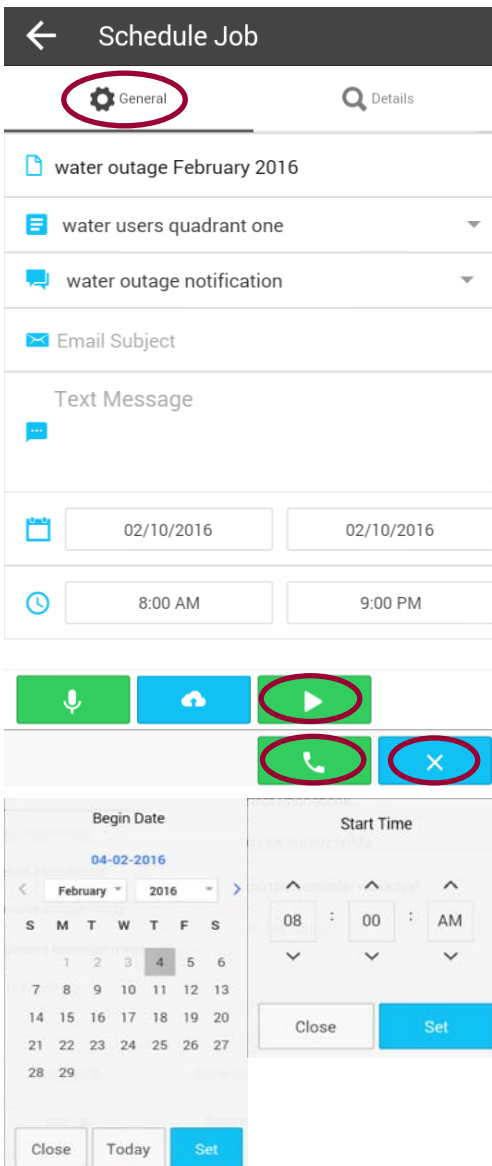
Schedule Job

General

Details

water outage February 2016

water users quadrant one

water outage notification

Email Subject

Text Message

02/10/2016

02/10/2016

8:00 AM

9:00 PM

Begin Date

04-02-2016

February

2016

| S | M | T | W | T | F | S |
|---|---|---|---|---|---|---|
|  | 1 | 2 | 3 | 4 | 5 | 6 |
| 7 | 8 | 9 | 10 | 11 | 12 | 13 |
| 14 | 15 | 16 | 17 | 18 | 19 | 20 |
| 21 | 22 | 23 | 24 | 25 | 26 | 27 |
| 28 | 29 |  |  |  |  |  |

Close

Today

Set

Start Time

08 : 00 : AM

Close

Set